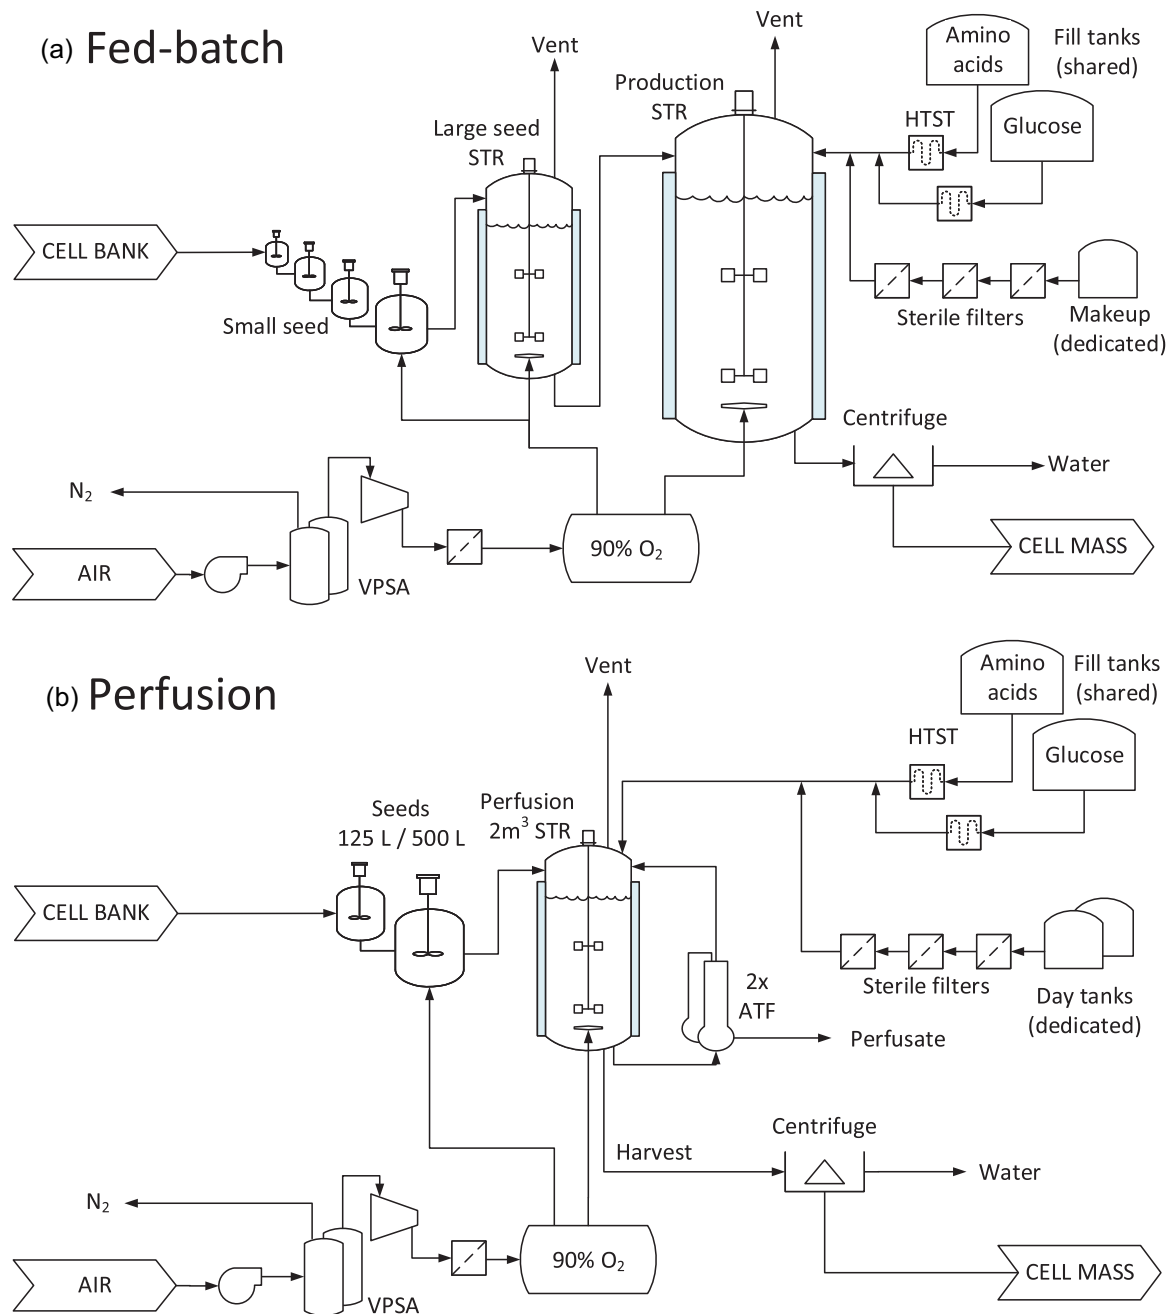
(a) Fed-batch

Vent

Vent

Amino acids

Fill tanks (shared)

Production STR

Large seed STR

HTST

Glucose

CELL BANK

Small seed

Sterile filters

Makeup (dedicated)

Centrifuge

$N_2$

Water

90% $O_2$

CELL MASS

AIR

VPSA

(b) Perfusion

Vent

Amino acids

Fill tanks (shared)

HTST

Glucose

Seeds 125 L / 500 L

Perfusion $2m^3$ STR

CELL BANK

2x ATF

Sterile filters

Day tanks (dedicated)

Perfusate

Centrifuge

Harvest

$N_2$

Water

90% $O_2$

CELL MASS

AIR

VPSA